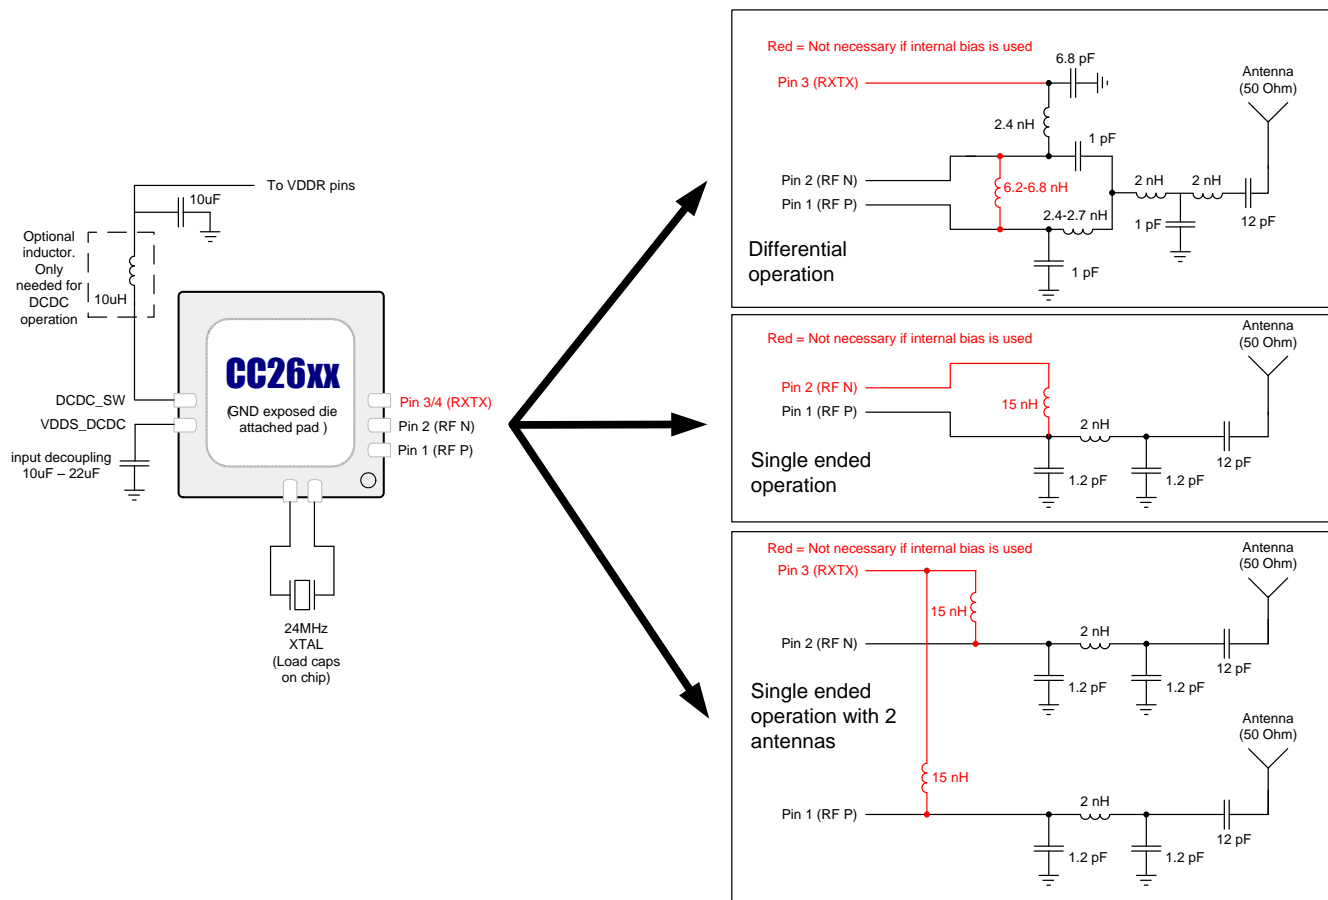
To VDDR pins

10uF

Optional inductor. Only needed for DCDC operation

10uH

DCDC_SW

VDDS_DCDC

input decoupling 10uF – 22uF

CC26xx

(GND exposed die attached pad )

Pin 3/4 (RXTX)

Pin 2 (RF N)

Pin 1 (RF P)

24MHz XTAL (Load caps on chip)

Red = Not necessary if internal bias is used

6.8 pF

Pin 3 (RXTX)

Antenna (50 Ohm)

2.4 nH

1 pF

Pin 2 (RF N)

Pin 1 (RF P)

6.2-6.8 nH

2 nH

2 nH

2.4-2.7 nH

1 pF

12 pF

Differential operation

1 pF

Red = Not necessary if internal bias is used

Antenna (50 Ohm)

Pin 2 (RF N)

Pin 1 (RF P)

15 nH

2 nH

12 pF

Single ended operation

1.2 pF

1.2 pF

Red = Not necessary if internal bias is used

Pin 3 (RXTX)

Antenna (50 Ohm)

15 nH

Pin 2 (RF N)

2 nH

12 pF

Single ended operation with 2 antennas

1.2 pF

1.2 pF

Antenna (50 Ohm)

15 nH

Pin 1 (RF P)

2 nH

12 pF

1.2 pF

1.2 pF